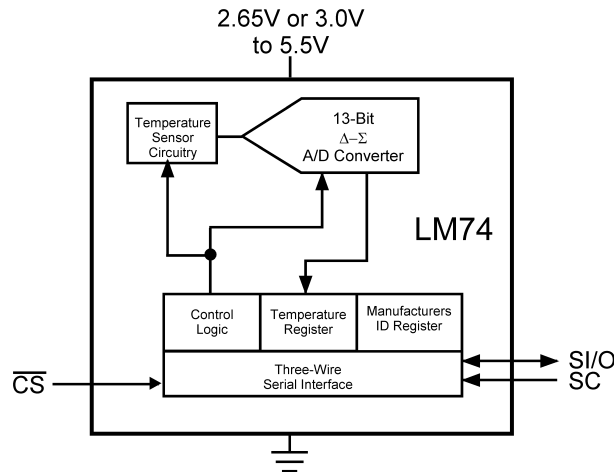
2.65V or 3.0V to 5.5V

Temperature Sensor Circuitry

13-Bit $\Delta-\Sigma$ A/D Converter

LM74

Control Logic

Temperature Register

Manufacturers ID Register

Three-Wire Serial Interface

$\overline{CS}$

SI/O

SC